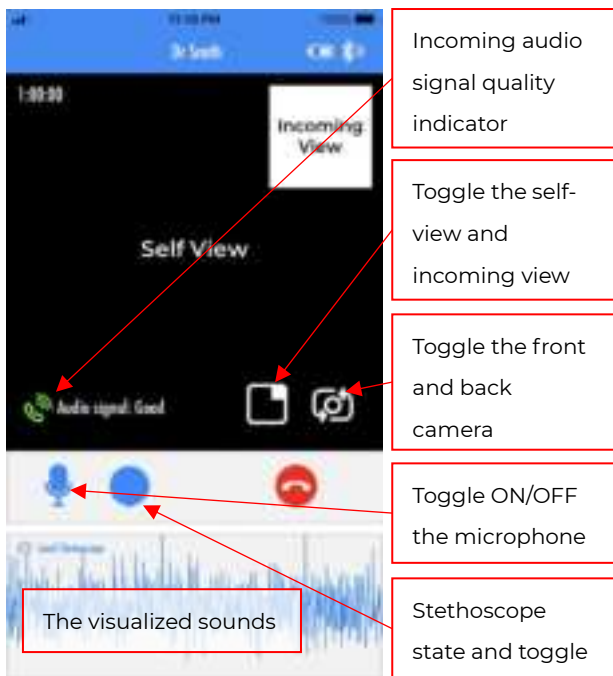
11:38 PM

Dr Smith

1:00:00

Incoming View

Self View

Audio signal: Good

Incoming audio signal quality indicator

Toggle the self-view and incoming view

Toggle the front and back camera

Toggle ON/OFF the microphone

The visualized sounds

Stethoscope state and toggle